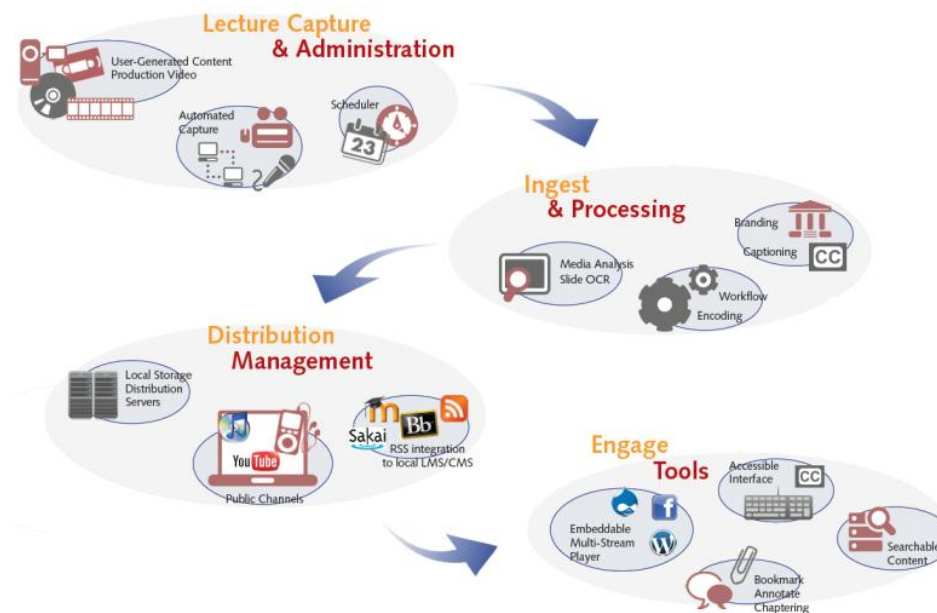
Lecture Capture
& Administration

User-Generated Content
Production Video

Automated
Capture

Scheduler

23

Ingest
& Processing

Branding

Captioning

CC

Media Analysis
Slide OCR

Workflow

Encoding

Distribution
Management

Local Storage
Distribution
Servers

You Tube

Public Channels

m

Bb

Sakai

RSS integration
to local LMS/CMS

Engage
Tools

Accessible
Interface

CC

Embeddable
Multi-Stream
Player

f

Searchable
Content

Bookmark
Annotate
Chaptering